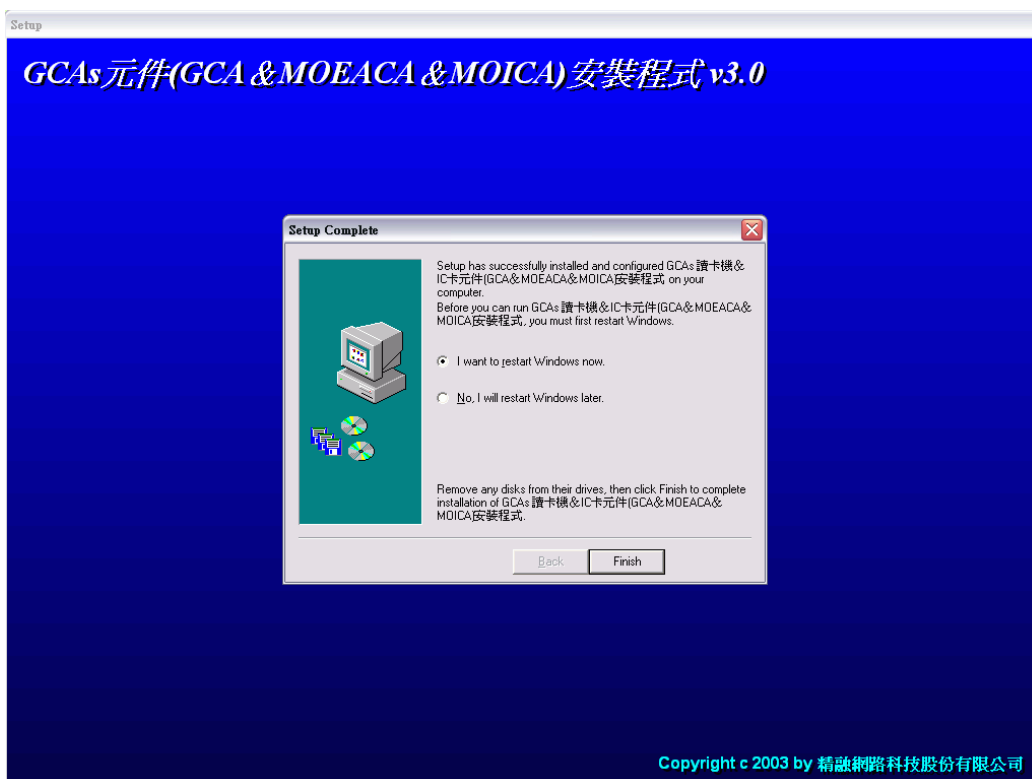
Setup

GCAs元件(GCA &MOEACA &MOICA)安裝程式 v3.0

Setup Complete

Setup has successfully installed and configured GCAs 讀卡機&IC卡元件(GCA&MOEACA&MOICA安裝程式 on your computer.
Before you can run GCAs 讀卡機&IC卡元件(GCA&MOEACA&MOICA安裝程式, you must first restart Windows.

I want to restart Windows now.

No, I will restart Windows later.

Remove any disks from their drives, then click Finish to complete installation of GCAs 讀卡機&IC卡元件(GCA&MOEACA&MOICA安裝程式.

Back

Finish

Copyright c 2003 by 精融網路科技股份有限公司